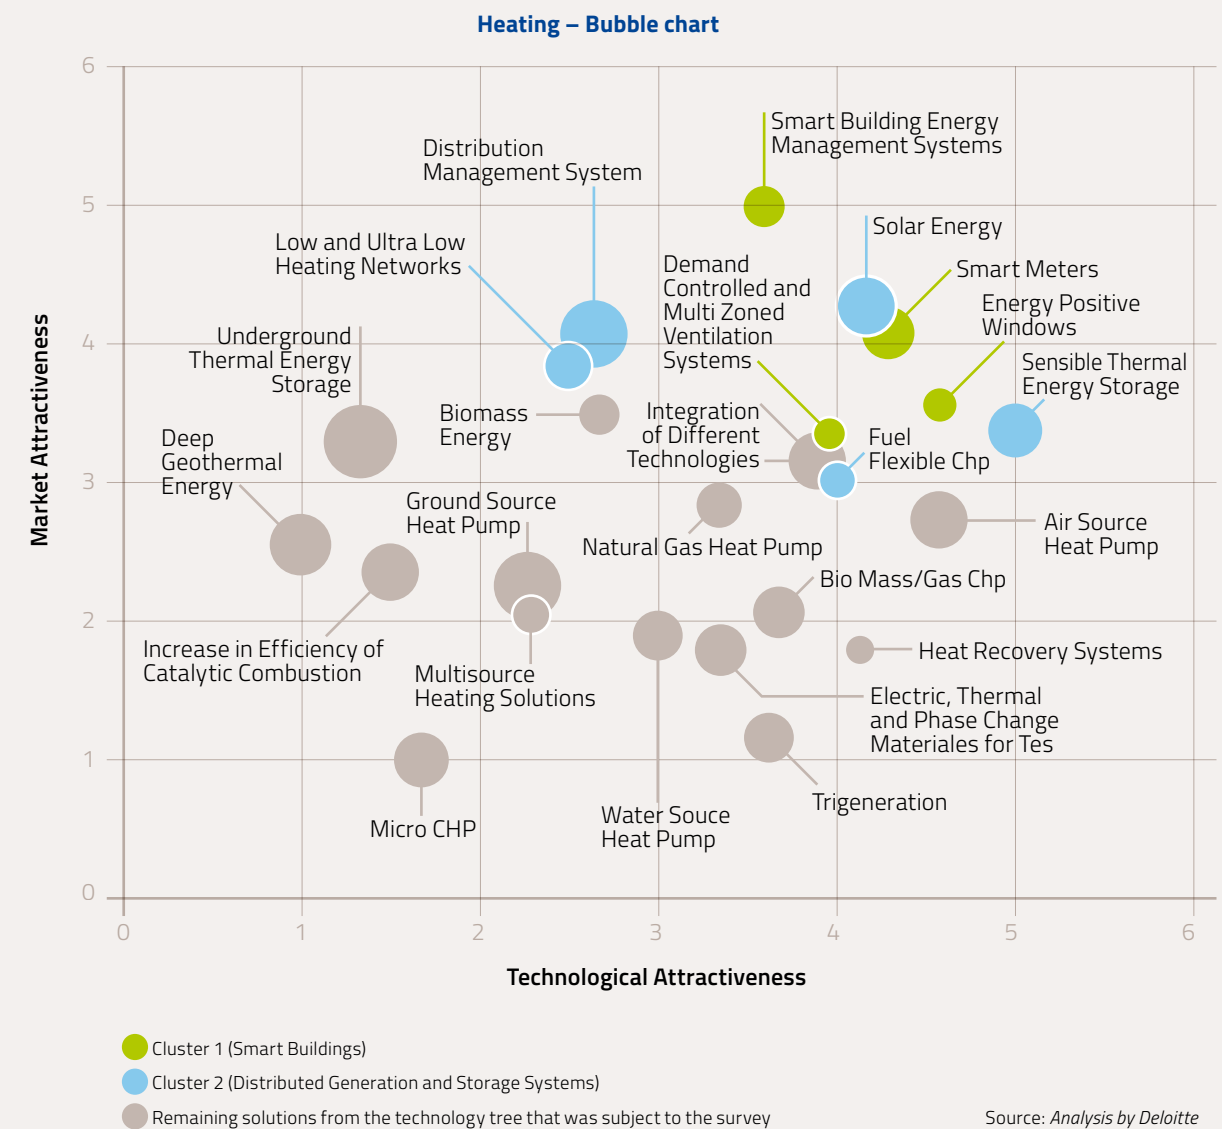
Heating – Bubble chart

Market Attractiveness

6
5
4
3
2
1
0

Smart Building Energy Management Systems
Distribution Management System
Solar Energy
Low and Ultra Low Heating Networks
Demand Controlled and Multi Zoned Ventilation Systems
Smart Meters
Energy Positive Windows
Underground Thermal Energy Storage
Sensible Thermal Energy Storage
Biomass Energy
Integration of Different Technologies
Fuel Flexible Chp
Deep Geothermal Energy
Ground Source Heat Pump
Natural Gas Heat Pump
Air Source Heat Pump
Bio Mass/Gas Chp
Increase in Efficiency of Catalytic Combustion
Heat Recovery Systems
Multisource Heating Solutions
Electric, Thermal and Phase Change Materiales for Tes
Trigeneration
Micro CHP
Water Souce Heat Pump

0 1 2 3 4 5 6

Technological Attractiveness

Cluster 1 (Smart Buildings)
Cluster 2 (Distributed Generation and Storage Systems)
Remaining solutions from the technology tree that was subject to the survey

Source: Analysis by Deloitte